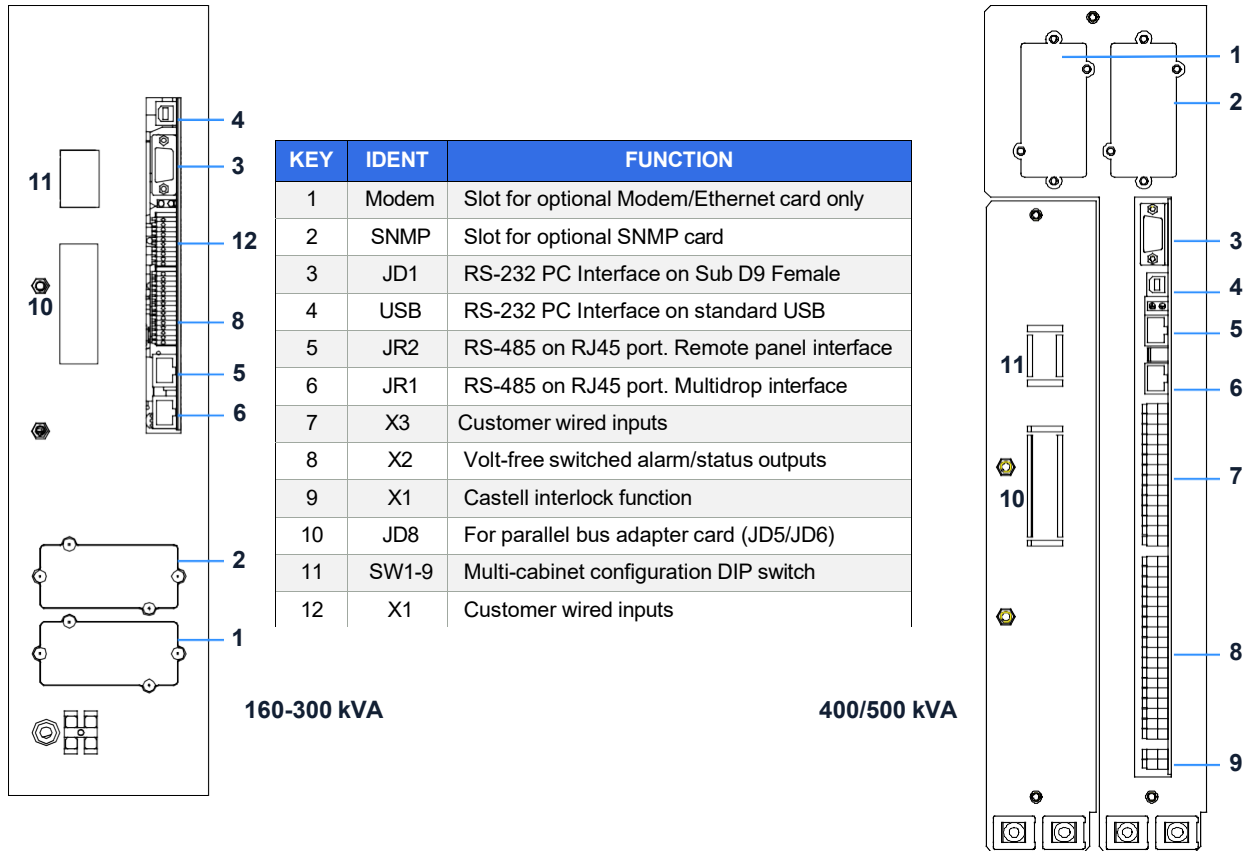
11
10
4
3
12
8
5
6
2
1

| KEY | IDENT | FUNCTION |
|---|---|---|
| 1 | Modem | Slot for optional Modem/Ethernet card only |
| 2 | SNMP | Slot for optional SNMP card |
| 3 | JD1 | RS-232 PC Interface on Sub D9 Female |
| 4 | USB | RS-232 PC Interface on standard USB |
| 5 | JR2 | RS-485 on RJ45 port. Remote panel interface |
| 6 | JR1 | RS-485 on RJ45 port. Multidrop interface |
| 7 | X3 | Customer wired inputs |
| 8 | X2 | Volt-free switched alarm/status outputs |
| 9 | X1 | Castell interlock function |
| 10 | JD8 | For parallel bus adapter card (JD5/JD6) |
| 11 | SW1-9 | Multi-cabinet configuration DIP switch |
| 12 | X1 | Customer wired inputs |

160-300 kVA

400/500 kVA

1
2
3
4
5
6
11
10
7
8
9